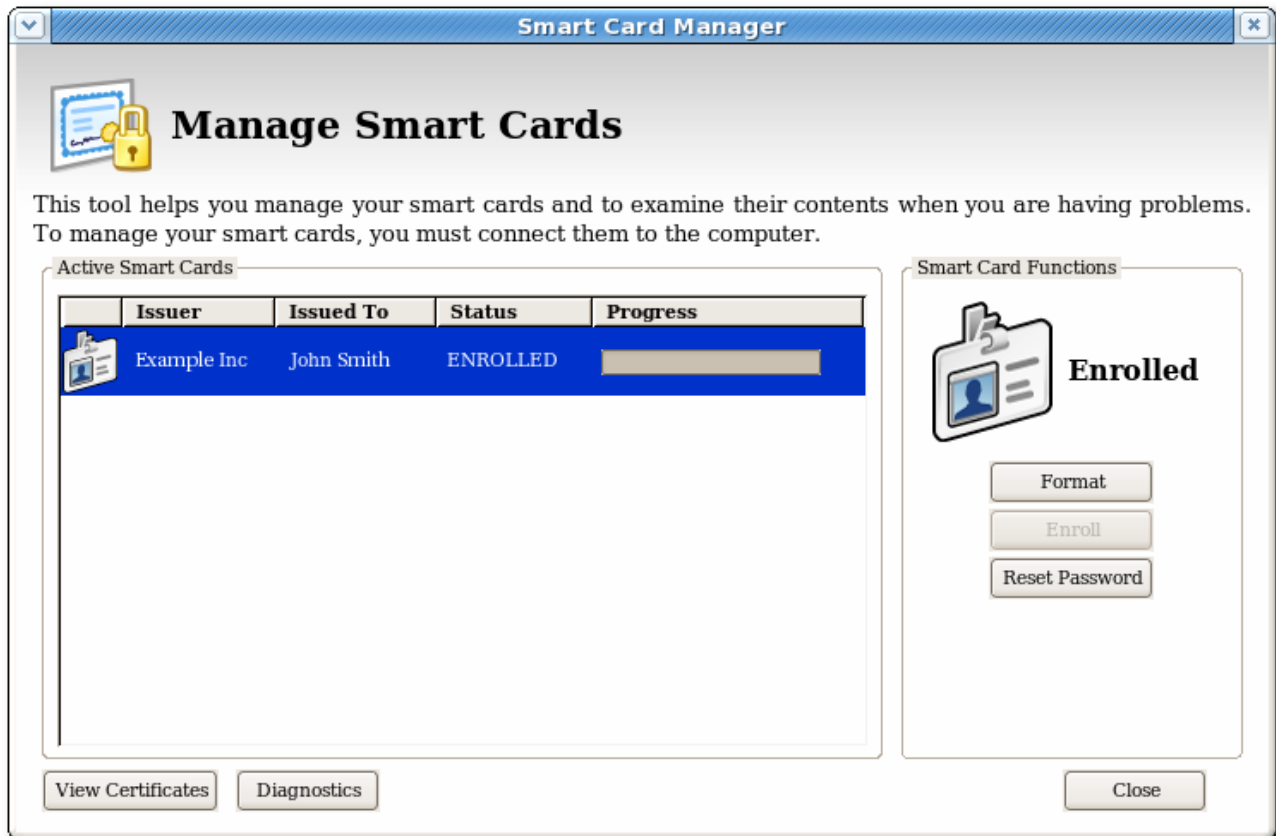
Smart Card Manager

Manage Smart Cards

This tool helps you manage your smart cards and to examine their contents when you are having problems. To manage your smart cards, you must connect them to the computer.

Active Smart Cards

| | Issuer | Issued To | Status | Progress |
|---|---|---|---|---|
| | Example Inc | John Smith | ENROLLED | |

Smart Card Functions

Enrolled

Format

Enroll

Reset Password

View Certificates

Diagnostics

Close